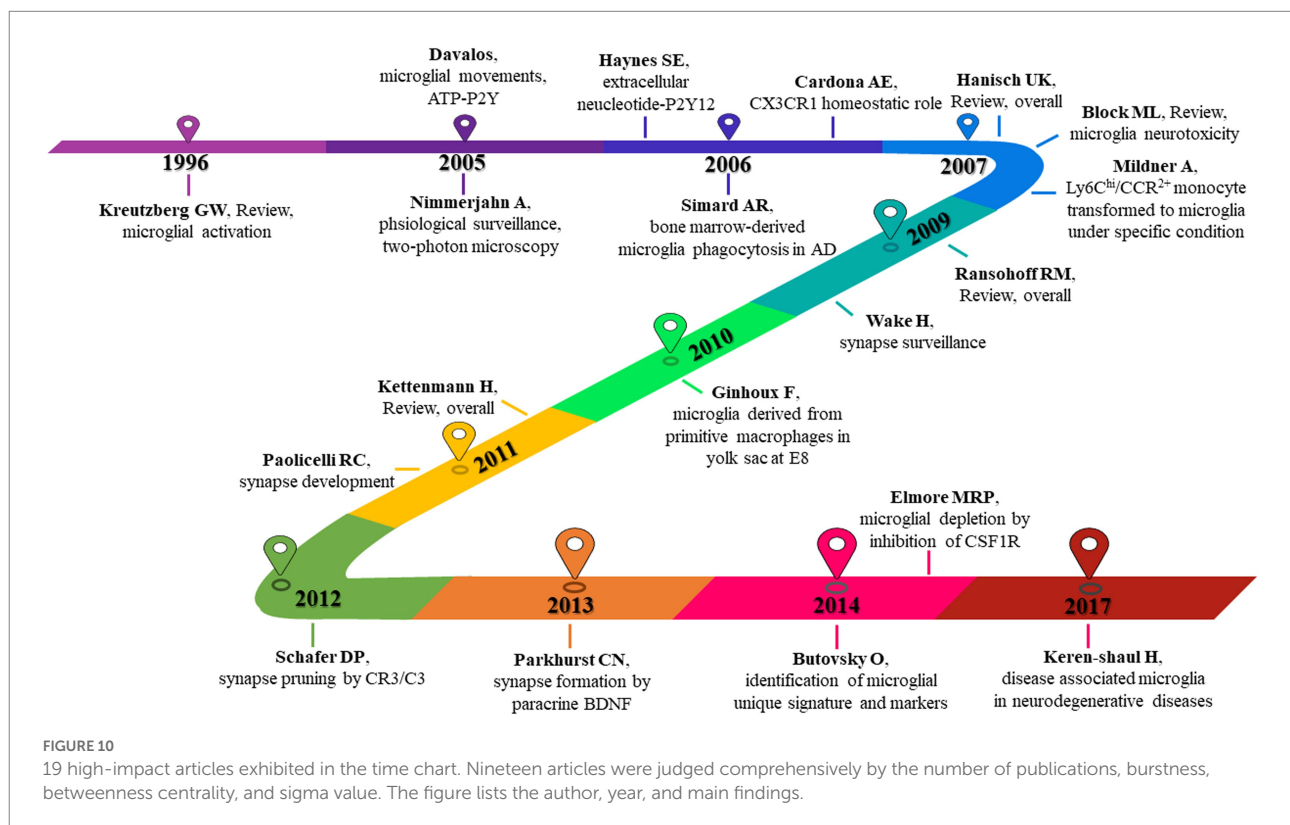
Davalos, microglial movements, ATP-P2Y

Haynes SE, extracellular neucleotide-P2Y12

Cardona AE, CX3CR1 homeostatic role

Hanisch UK, Review, overall

Block ML, Review, microglia neurotoxicity

1996

2005

2006

2007

Kreutzberg GW, Review, microglial activation

Nimmerjahn A, phsiological surveillance, two-photon microscopy

Simard AR, bone marrow-derived microglia phagocytosis in AD

Mildner A, Ly6C$^{hi}$/CCR$^{2+}$ monocyte transformed to microglia under specific condition

2009

Ransohoff RM, Review, overall

Wake H, synapse surveillance

2010

Kettenmann H, Review, overall

Ginhoux F, microglia derived from primitive macrophages in yolk sac at E8

2011

Paolicelli RC, synapse development

Elmore MRP, microglial depletion by inhibition of CSF1R

2012

2013

2014

2017

Schafer DP, synapse pruning by CR3/C3

Parkhurst CN, synapse formation by paracrine BDNF

Butovsky O, identification of microglial unique signature and markers

Keren-shaul H, disease associated microglia in neurodegenerative diseases

FIGURE 10
19 high-impact articles exhibited in the time chart. Nineteen articles were judged comprehensively by the number of publications, burstness, betweenness centrality, and sigma value. The figure lists the author, year, and main findings.